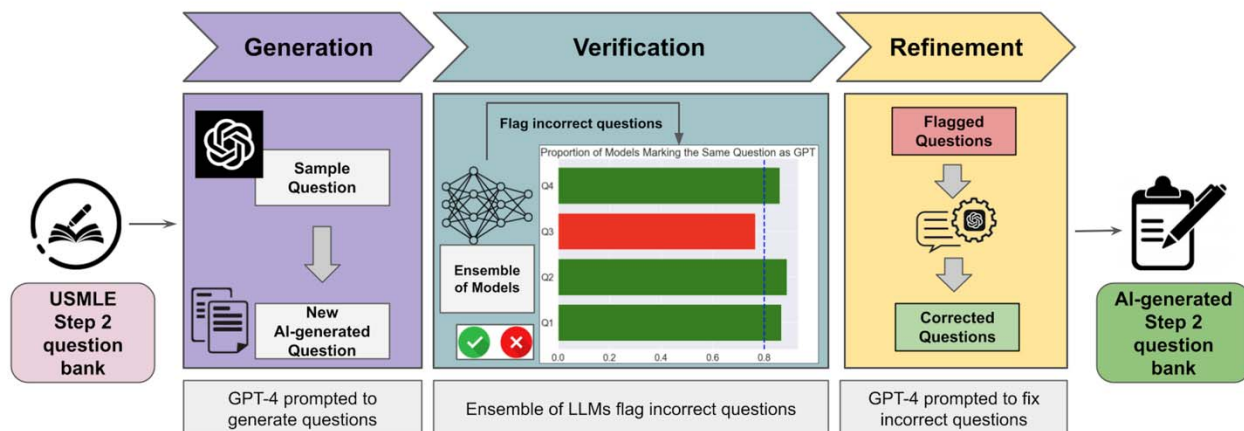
Generation

Verification

Refinement

USMLE Step 2 question bank

Sample Question

New AI-generated Question

Flag incorrect questions

Proportion of Models Marking the Same Question as GPT

Q4

Q3

Q2

Q1

0.0 0.2 0.4 0.6 0.8

Ensemble of Models

Flagged Questions

Corrected Questions

AI-generated Step 2 question bank

GPT-4 prompted to generate questions

Ensemble of LLMs flag incorrect questions

GPT-4 prompted to fix incorrect questions